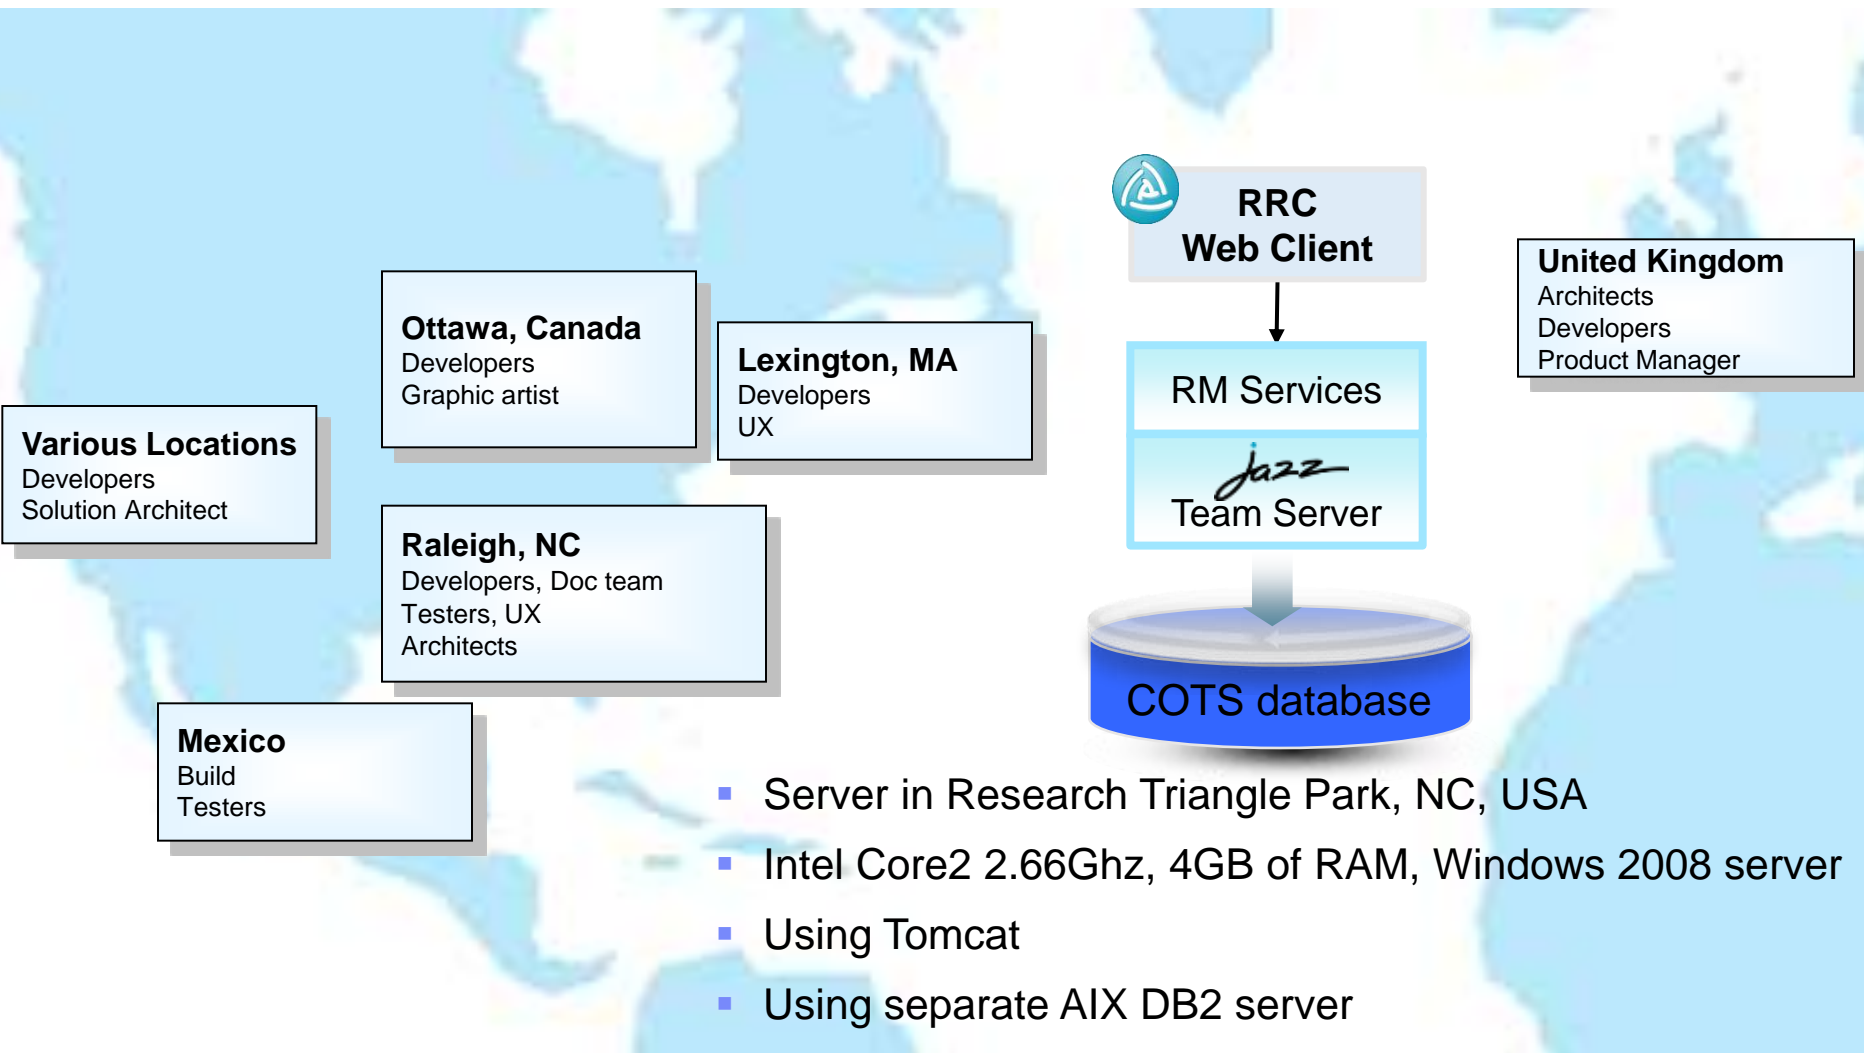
Ottawa, Canada
Developers
Graphic artist

Lexington, MA
Developers
UX

RRC
Web Client

RM Services

Jazz
Team Server

COTS database

United Kingdom
Architects
Developers
Product Manager

Various Locations
Developers
Solution Architect

Raleigh, NC
Developers, Doc team
Testers, UX
Architects

Mexico
Build
Testers

- Server in Research Triangle Park, NC, USA
- Intel Core2 2.66Ghz, 4GB of RAM, Windows 2008 server
- Using Tomcat
- Using separate AIX DB2 server